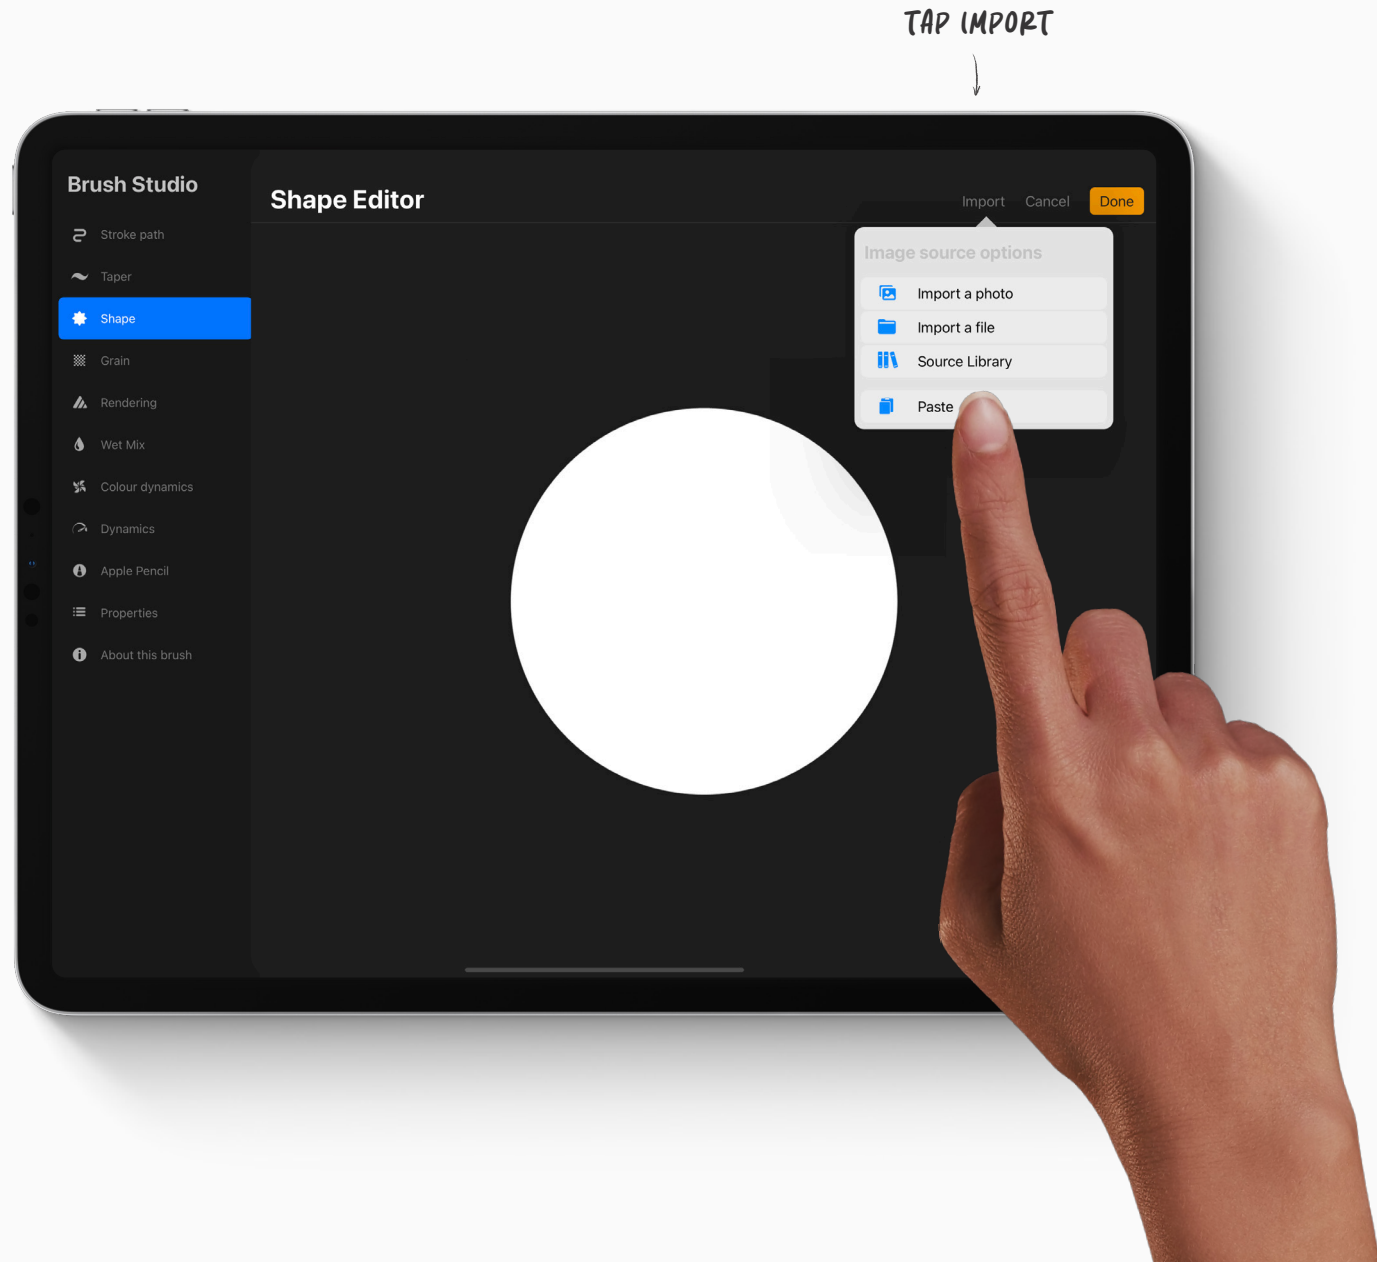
TAP IMPORT

Brush Studio

Stroke path
Taper
Shape
Grain
Rendering
Wet Mix
Colour dynamics
Dynamics
Apple Pencil
Properties
About this brush

Shape Editor

Import Cancel Done

Image source options
Import a photo
Import a file
Source Library
Paste